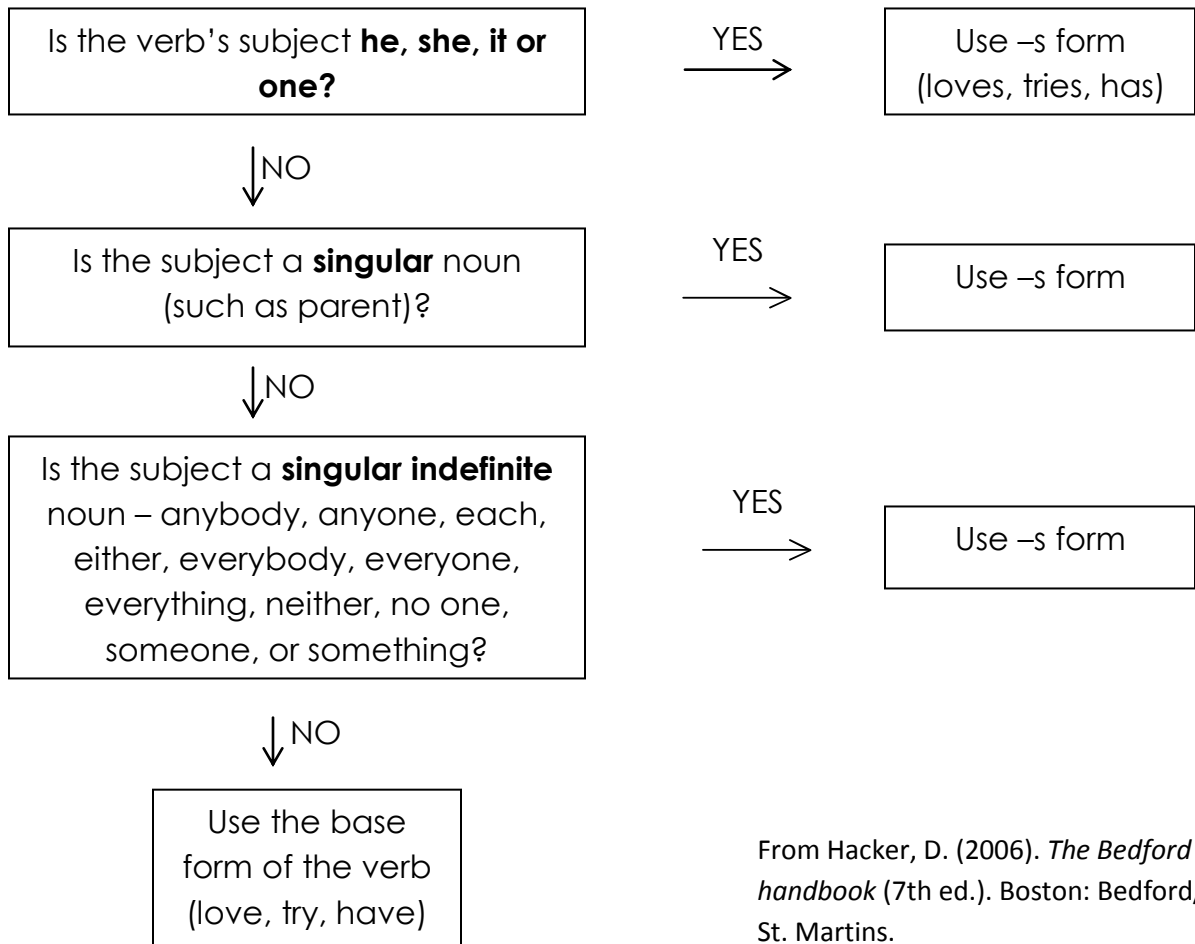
Is the verb's subject **he, she, it or one?**

YES

Use –s form (loves, tries, has)

NO

Is the subject a **singular** noun (such as parent)?

YES

Use –s form

NO

Is the subject a **singular indefinite** noun – anybody, anyone, each, either, everybody, everyone, everything, neither, no one, someone, or something?

YES

Use –s form

NO

Use the base form of the verb (love, try, have)

From Hacker, D. (2006). *The Bedford handbook* (7th ed.). Boston: Bedford/ St. Martins.